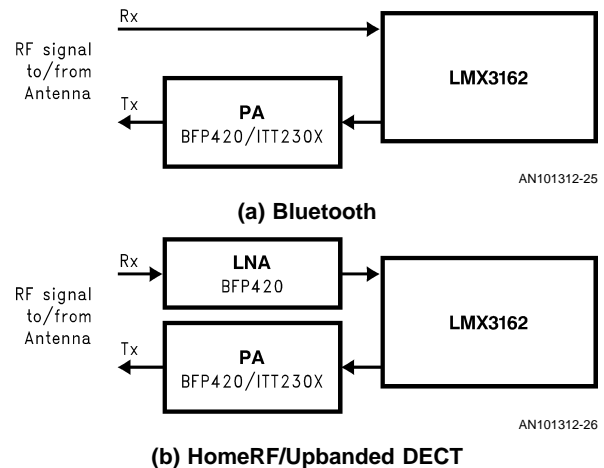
Rx

RF signal to/from Antenna

Tx

PA
BFP420/ITT230X

LMX3162

AN101312-25

(a) Bluetooth

Rx

LNA
BFP420

RF signal to/from Antenna

Tx

PA
BFP420/ITT230X

LMX3162

AN101312-26

(b) HomeRF/Upbanded DECT